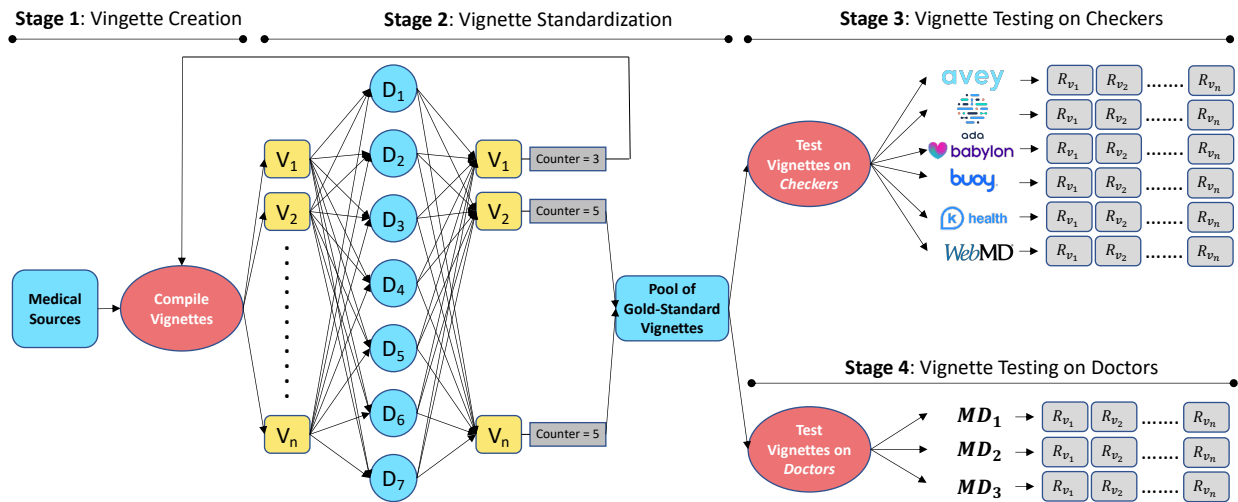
**Stage 1**: Vingette Creation

**Stage 2**: Vignette Standardization

**Stage 3**: Vignette Testing on Checkers

**Stage 4**: Vignette Testing on Doctors

Medical Sources

Compile Vignettes

$V_1$

$V_2$

$V_n$

$D_1$

$D_2$

$D_3$

$D_4$

$D_5$

$D_6$

$D_7$

$V_1$ Counter = 3

$V_2$ Counter = 5

$V_n$ Counter = 5

Pool of Gold-Standard Vignettes

Test Vignettes on *Checkers*

avey $R_{v_1}$ $R_{v_2}$ ....... $R_{v_n}$

ada $R_{v_1}$ $R_{v_2}$ ....... $R_{v_n}$

babylon $R_{v_1}$ $R_{v_2}$ ....... $R_{v_n}$

buoy $R_{v_1}$ $R_{v_2}$ ....... $R_{v_n}$

k health $R_{v_1}$ $R_{v_2}$ ....... $R_{v_n}$

WebMD $R_{v_1}$ $R_{v_2}$ ....... $R_{v_n}$

Test Vignettes on *Doctors*

$MD_1$ $R_{v_1}$ $R_{v_2}$ ....... $R_{v_n}$

$MD_2$ $R_{v_1}$ $R_{v_2}$ ....... $R_{v_n}$

$MD_3$ $R_{v_1}$ $R_{v_2}$ ....... $R_{v_n}$